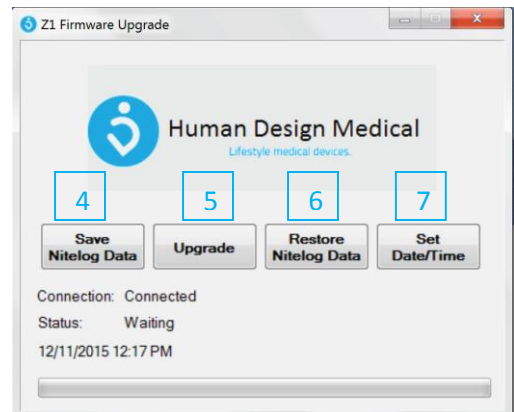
Z1 Firmware Upgrade

Human Design Medical
Lifestyle medical devices.

4
Save Nitelog Data

5
Upgrade

6
Restore Nitelog Data

7
Set Date/Time

Connection: Connected
Status: Waiting
12/11/2015 12:17 PM